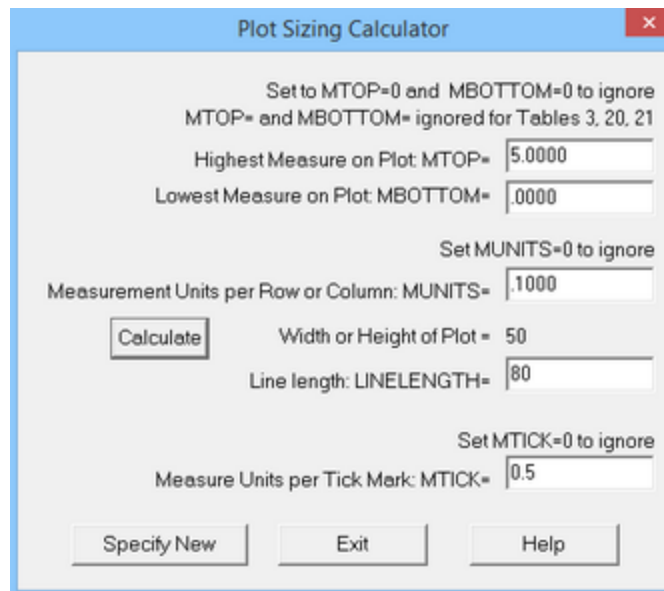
Plot Sizing Calculator

Set to MTOP=0 and MBOTTOM=0 to ignore
MTOP= and MBOTTOM= ignored for Tables 3, 20, 21

Highest Measure on Plot: MTOP= 5.0000

Lowest Measure on Plot: MBOTTOM= .0000

Set MUNITS=0 to ignore

Measurement Units per Row or Column: MUNITS= .1000

Calculate

Width or Height of Plot = 50

Line length: LINELENGTH= 80

Set MTICK=0 to ignore

Measure Units per Tick Mark: MTICK= 0.5

Specify New

Exit

Help